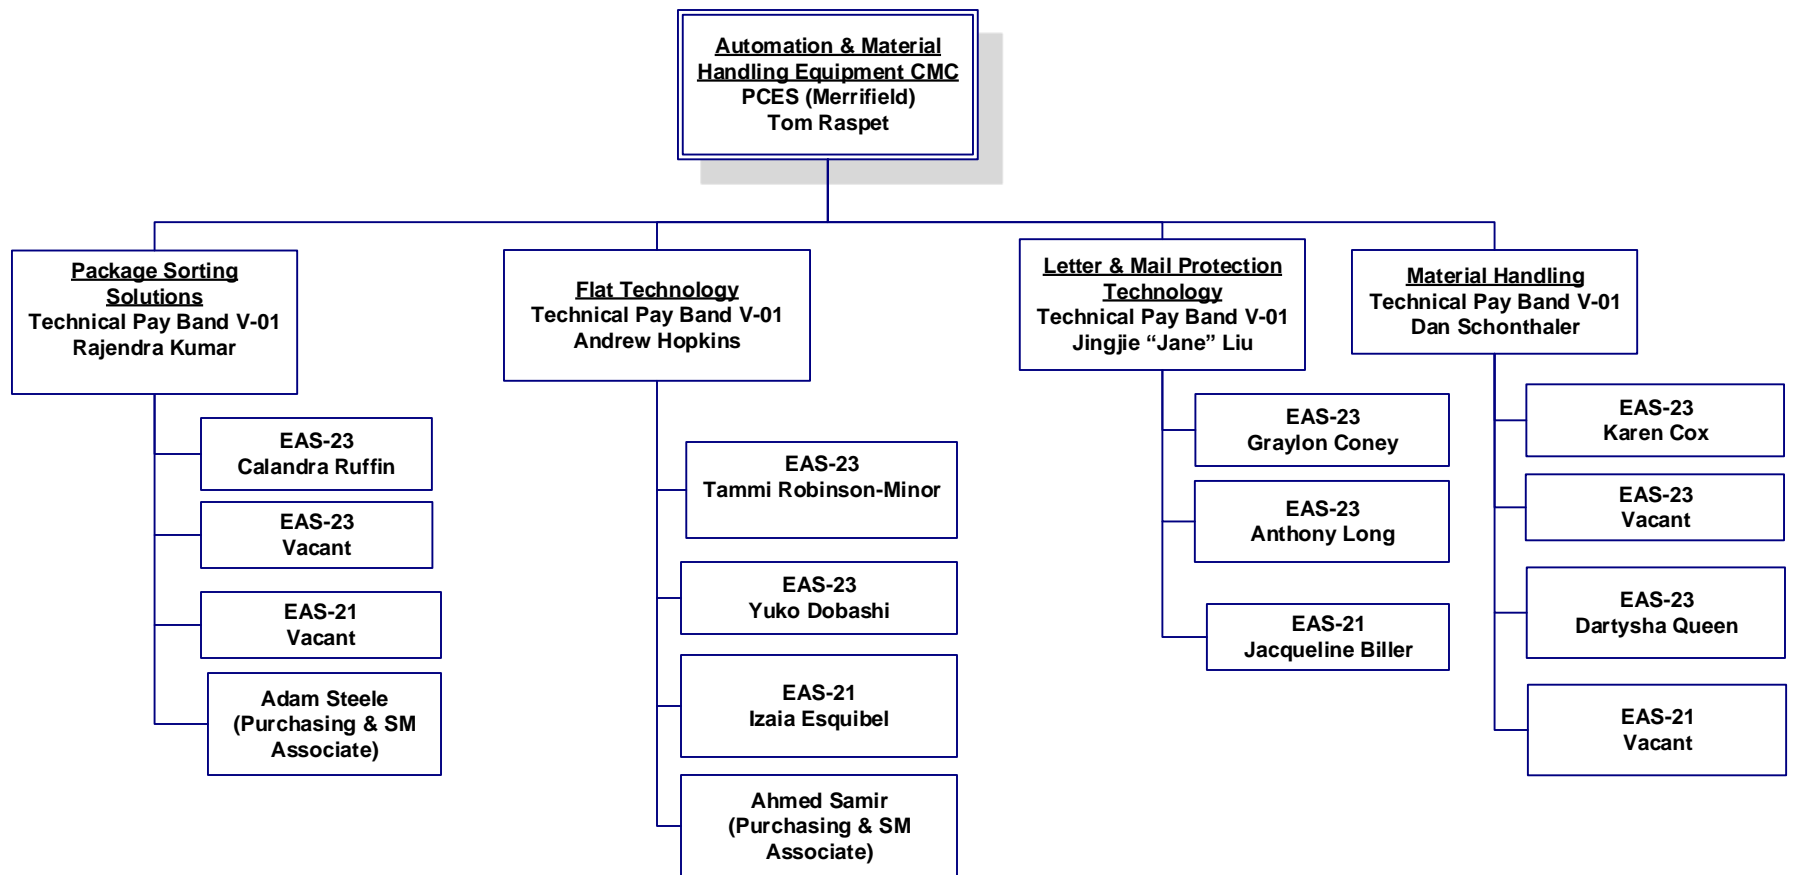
Automation & Material Handling Equipment CMC
PCES (Merrifield)
Tom Raspet

Package Sorting Solutions
Technical Pay Band V-01
Rajendra Kumar

EAS-23
Calandra Ruffin

EAS-23
Vacant

EAS-21
Vacant

Adam Steele
(Purchasing & SM Associate)

Flat Technology
Technical Pay Band V-01
Andrew Hopkins

EAS-23
Tammi Robinson-Minor

EAS-23
Yuko Dobashi

EAS-21
Izaia Esquibel

Ahmed Samir
(Purchasing & SM Associate)

Letter & Mail Protection Technology
Technical Pay Band V-01
Jingjie "Jane" Liu

EAS-23
Graylon Coney

EAS-23
Anthony Long

EAS-21
Jacqueline Biller

Material Handling
Technical Pay Band V-01
Dan Schonthaler

EAS-23
Karen Cox

EAS-23
Vacant

EAS-23
Dartysha Queen

EAS-21
Vacant